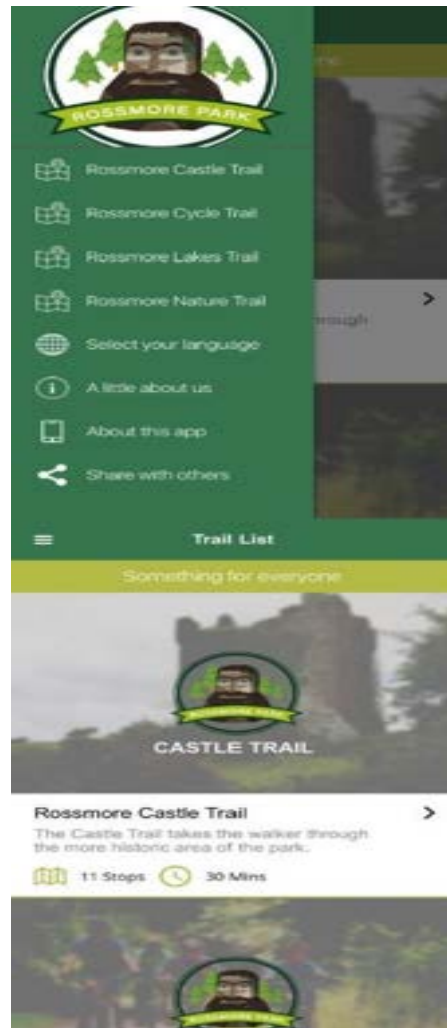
ROSSMORE PARK

Rossmore Castle Trail

Rossmore Cycle Trail

Rossmore Lakes Trail

Rossmore Nature Trail

Select your language

A little about us

About this app

Share with others

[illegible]

rough

Trail List

Something for everyone

ROSSMORE PARK

CASTLE TRAIL

Rossmore Castle Trail

The Castle Trail takes the walker through the more historic area of the park.

11 Stops 30 Mins

ROSSMORE PARK